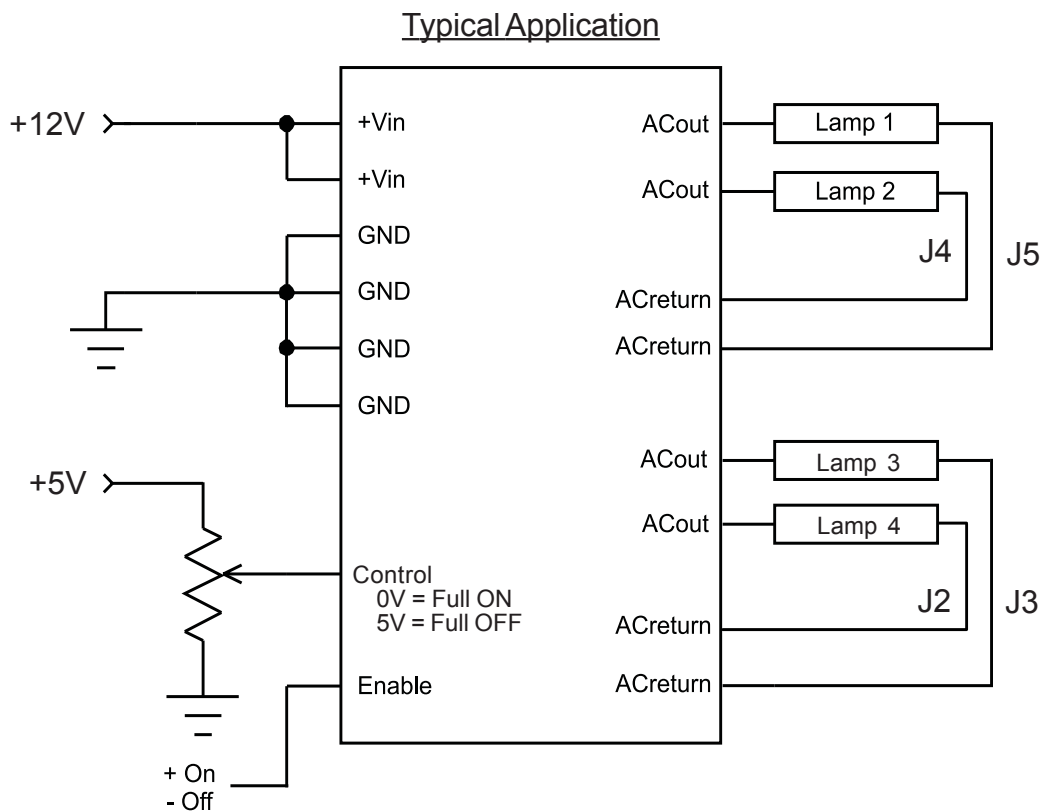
Typical Application

+12V

+Vin
+Vin
GND
GND
GND
GND

+5V

Control
0V = Full ON
5V = Full OFF

Enable

+ On
- Off

ACout
ACout
ACreturn
ACreturn
ACout
ACout
ACreturn
ACreturn

Lamp 1
Lamp 2
J4
J5
Lamp 3
Lamp 4
J2
J3